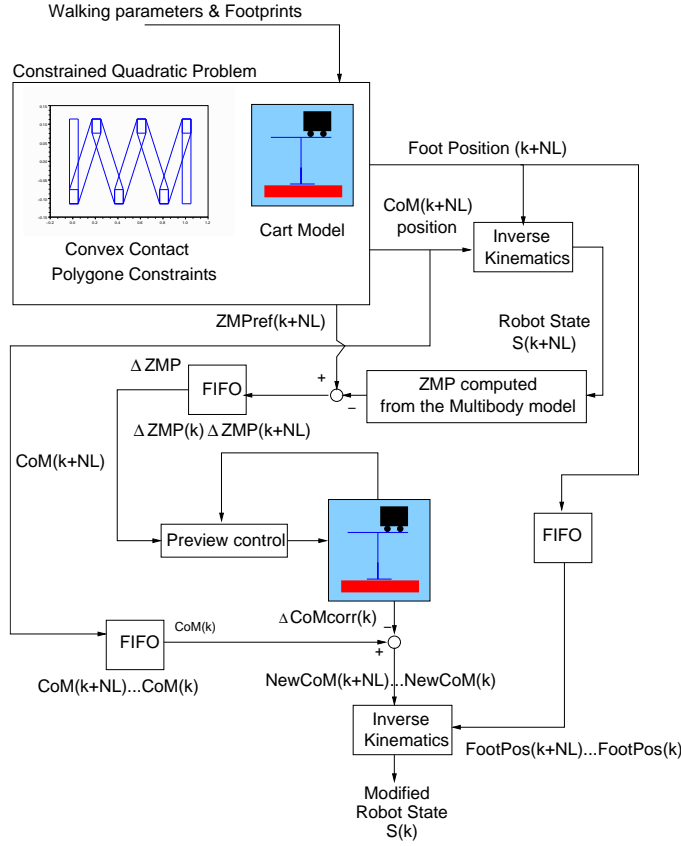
Walking parameters & Footprints

Constrained Quadratic Problem

Convex Contact Polygone Constraints

Cart Model

Foot Position (k+NL)

CoM(k+NL) position

Inverse Kinematics

Robot State S(k+NL)

ZMPref(k+NL)

$\Delta$ ZMP

FIFO

+

−

ZMP computed from the Multibody model

$\Delta$ ZMP(k) $\Delta$ ZMP(k+NL)

CoM(k+NL)

Preview control

FIFO

$\Delta$ CoMcorr(k)

−

FIFO

CoM(k)

+

CoM(k+NL)...CoM(k)

NewCoM(k+NL)...NewCoM(k)

Inverse Kinematics

FootPos(k+NL)...FootPos(k)

Modified Robot State S(k)